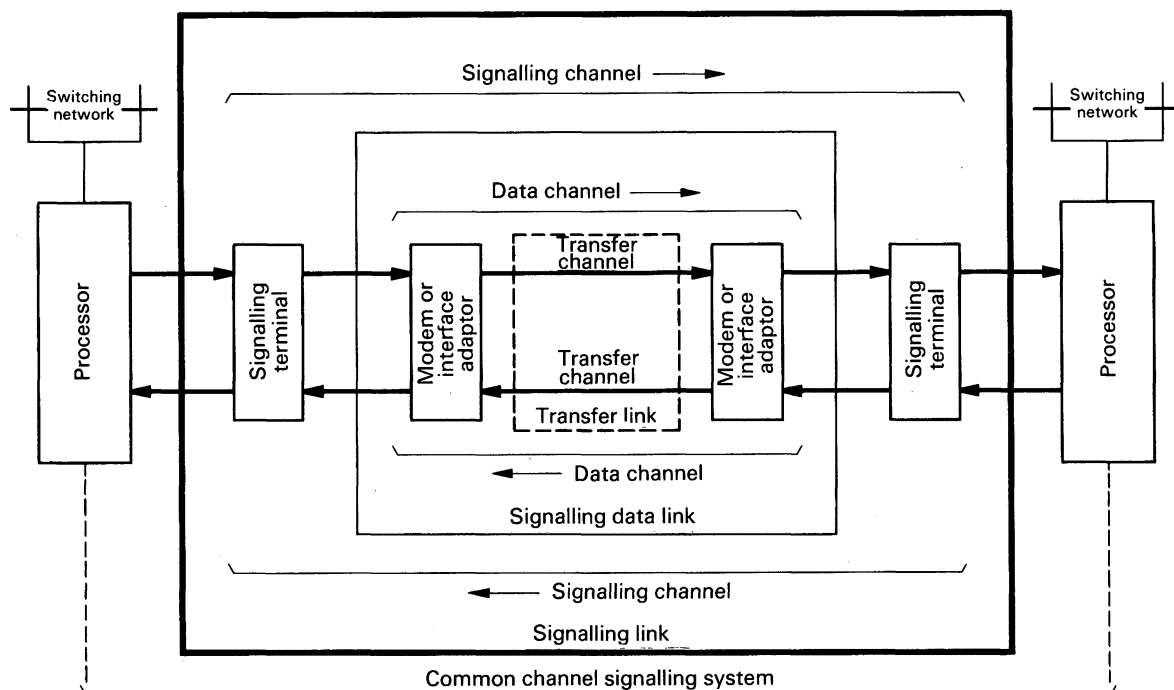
Signalling channel

Switching network

Switching network

Data channel

Processor

Signalling terminal

Modem or interface adaptor

Transfer channel

Modem or interface adaptor

Signalling terminal

Processor

Transfer channel

Transfer link

Data channel

Signalling data link

Signalling channel

Signalling link

Common channel signalling system